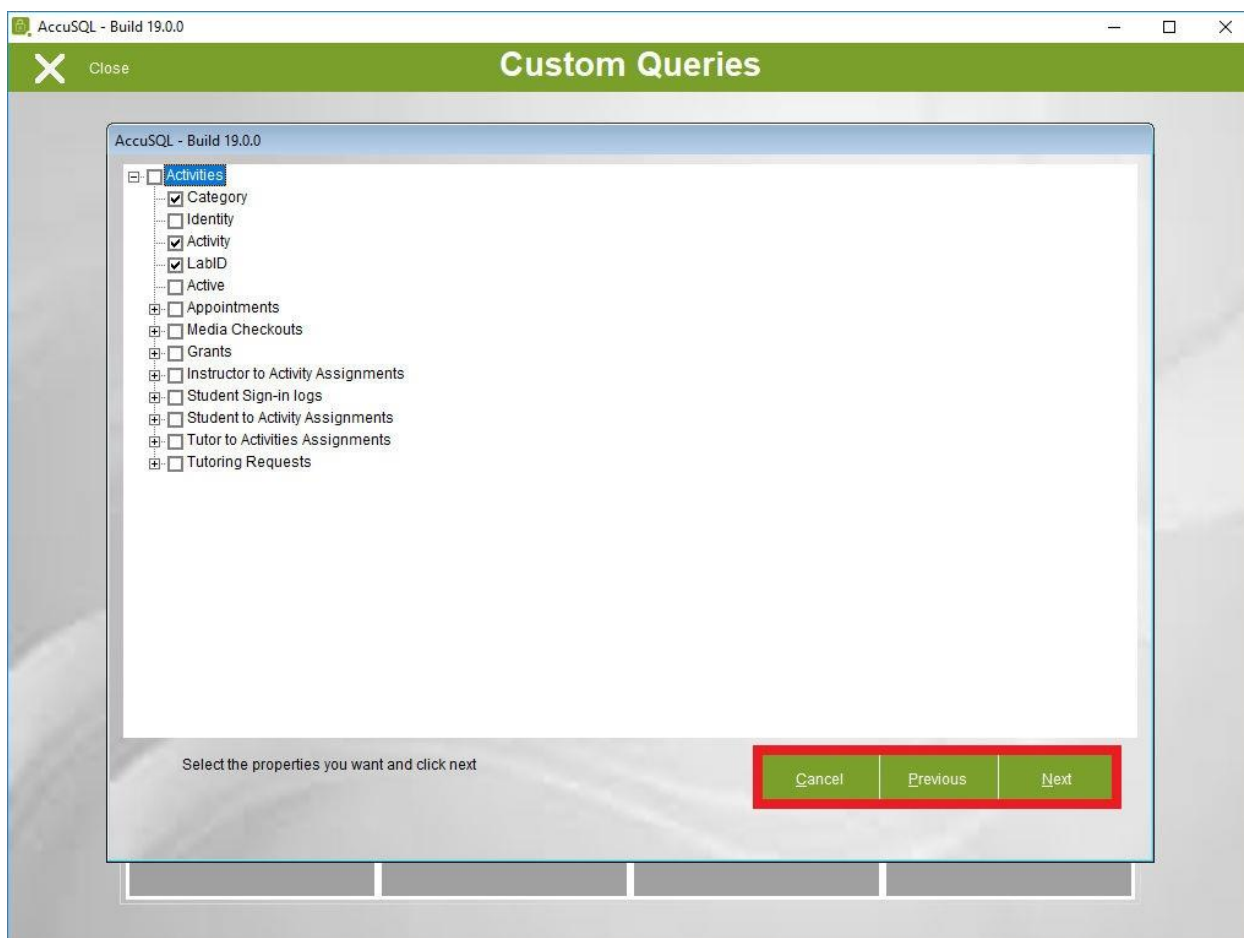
AccuSQL - Build 19.0.0

Close

Custom Queries

AccuSQL - Build 19.0.0

Activities
Category
Identity
Activity
LabID
Active
Appointments
Media Checkouts
Grants
Instructor to Activity Assignments
Student Sign-in logs
Student to Activity Assignments
Tutor to Activities Assignments
Tutoring Requests

Select the properties you want and click next

Cancel
Previous
Next